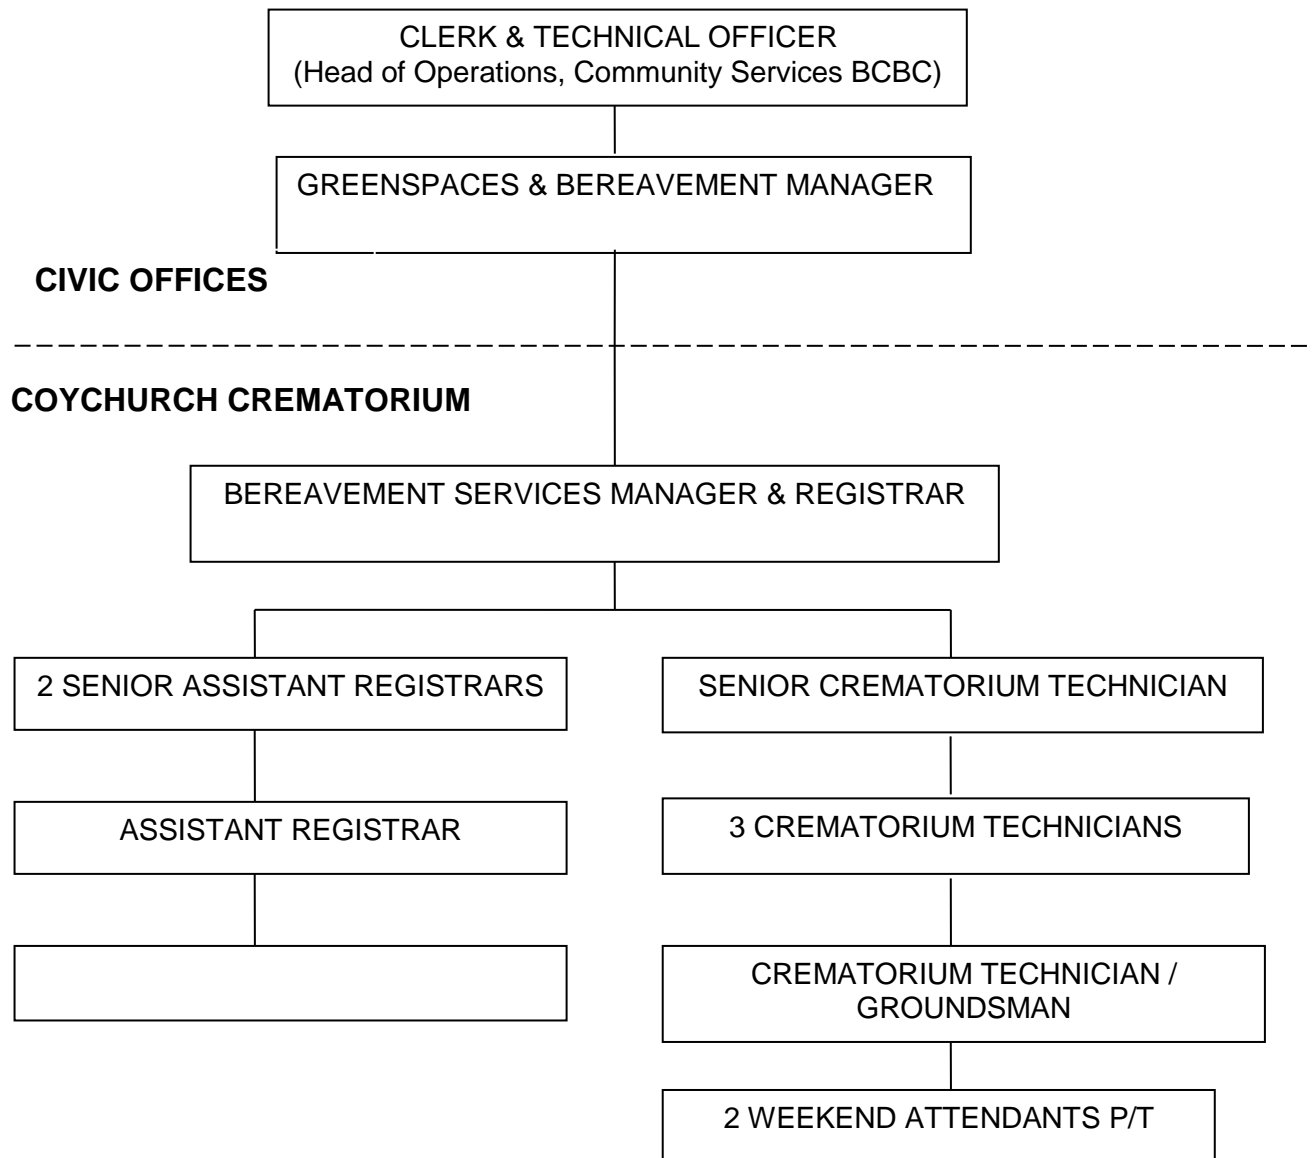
CLERK & TECHNICAL OFFICER
(Head of Operations, Community Services BCBC)

GREENSPACES & BEREAVEMENT MANAGER

CIVIC OFFICES

COYCHURCH CREMATORIUM

BEREAVEMENT SERVICES MANAGER & REGISTRAR

2 SENIOR ASSISTANT REGISTRARS

ASSISTANT REGISTRAR

SENIOR CREMATORIUM TECHNICIAN

3 CREMATORIUM TECHNICIANS

CREMATORIUM TECHNICIAN / GROUNDSMAN

2 WEEKEND ATTENDANTS P/T